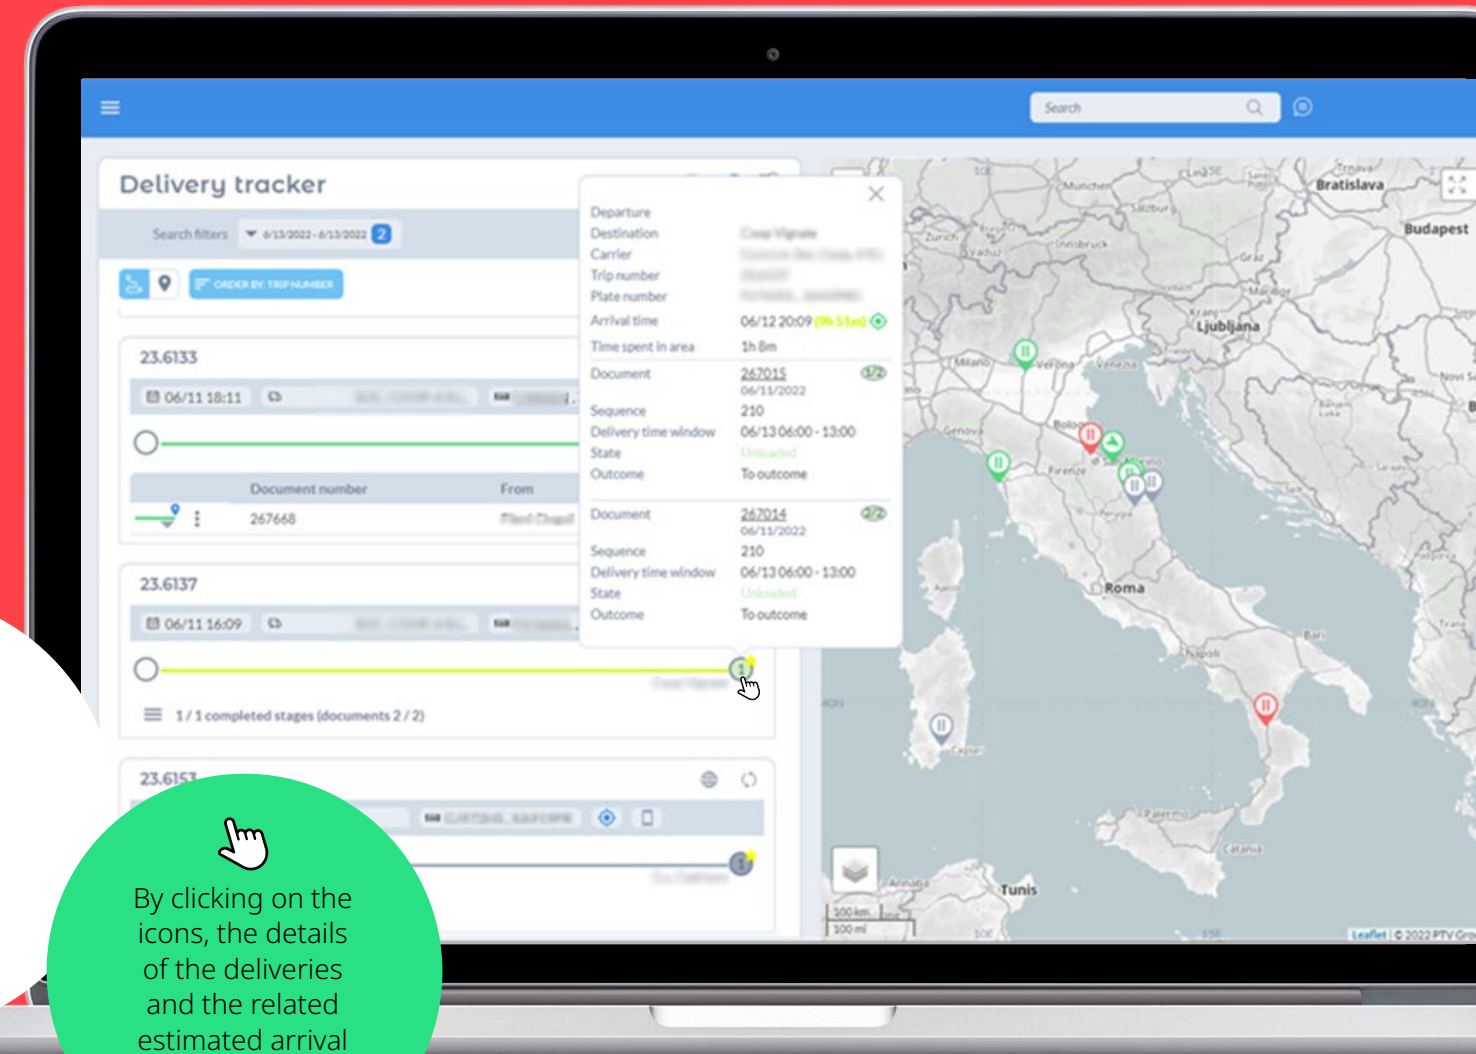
Search

Delivery tracker

Search filters 6/13/2022 - 6/13/2022 2

ORDER BY TRIP NUMBER

23.6133

06/11 18:11

| Document number | From |
|---|---|
| 267668 | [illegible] |

23.6137

06/11 16:09

1/1 completed stages (documents 2 / 2)

23.6153

Departure
Destination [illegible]
Carrier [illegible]
Trip number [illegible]
Plate number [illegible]
Arrival time 06/12 20:09 (9h 51m)
Time spent in area 1h 8m
Document 267015 06/11/2022 1/2
Sequence 210
Delivery time window 06/13 06:00 - 13:00
State Unloaded
Outcome To outcome
Document 267014 06/11/2022 2/2
Sequence 210
Delivery time window 06/13 06:00 - 13:00
State Unloaded
Outcome To outcome

Bratislava
Budapest
Ljubljana
Milano
Verona
Venezia
Genova
Firenze
Bologna
Perugia
Roma
Bari
Napoli
Palermo
Catania
Cagliari
Tunis
Zurich
München
Salzburg
Innsbruck
Graz
Maribor
Zagreb
100 km
100 mi
Leaflet | © 2022 PTV Gro

By clicking on the icons, the details of the deliveries and the related estimated arrival